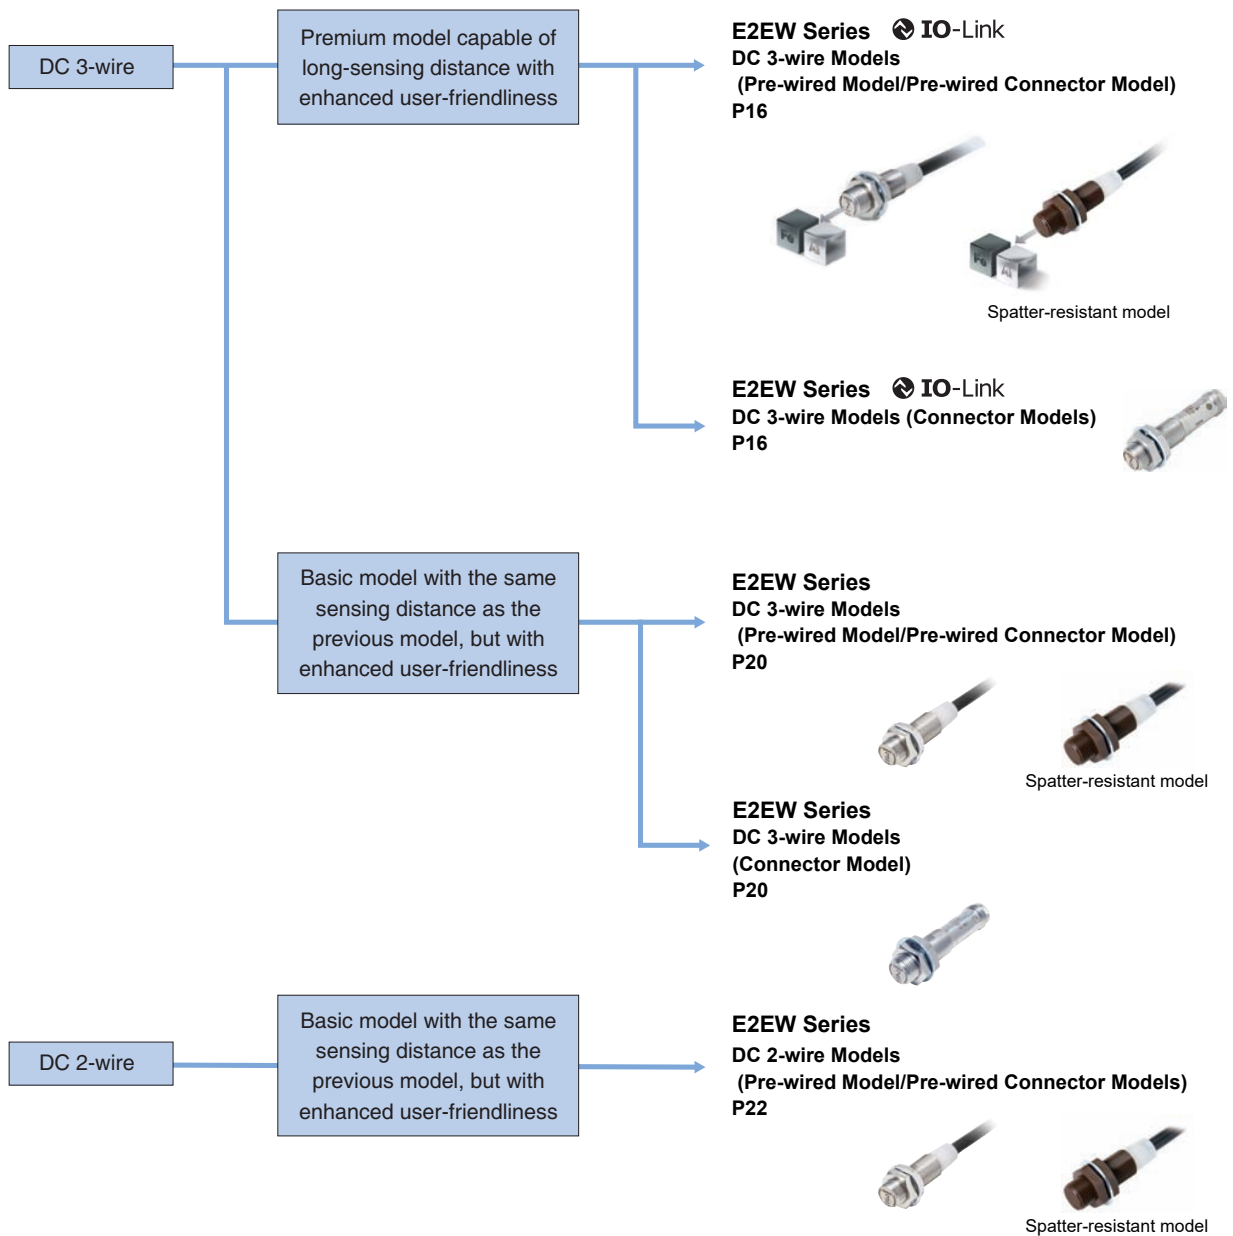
DC 3-wire

Premium model capable of long-sensing distance with enhanced user-friendliness

E2EW Series IO-Link
DC 3-wire Models
(Pre-wired Model/Pre-wired Connector Model)
P16

Spatter-resistant model

E2EW Series IO-Link
DC 3-wire Models (Connector Models)
P16

Basic model with the same sensing distance as the previous model, but with enhanced user-friendliness

E2EW Series
DC 3-wire Models
(Pre-wired Model/Pre-wired Connector Model)
P20

Spatter-resistant model

E2EW Series
DC 3-wire Models
(Connector Model)
P20

DC 2-wire

Basic model with the same sensing distance as the previous model, but with enhanced user-friendliness

E2EW Series
DC 2-wire Models
(Pre-wired Model/Pre-wired Connector Models)
P22

Spatter-resistant model